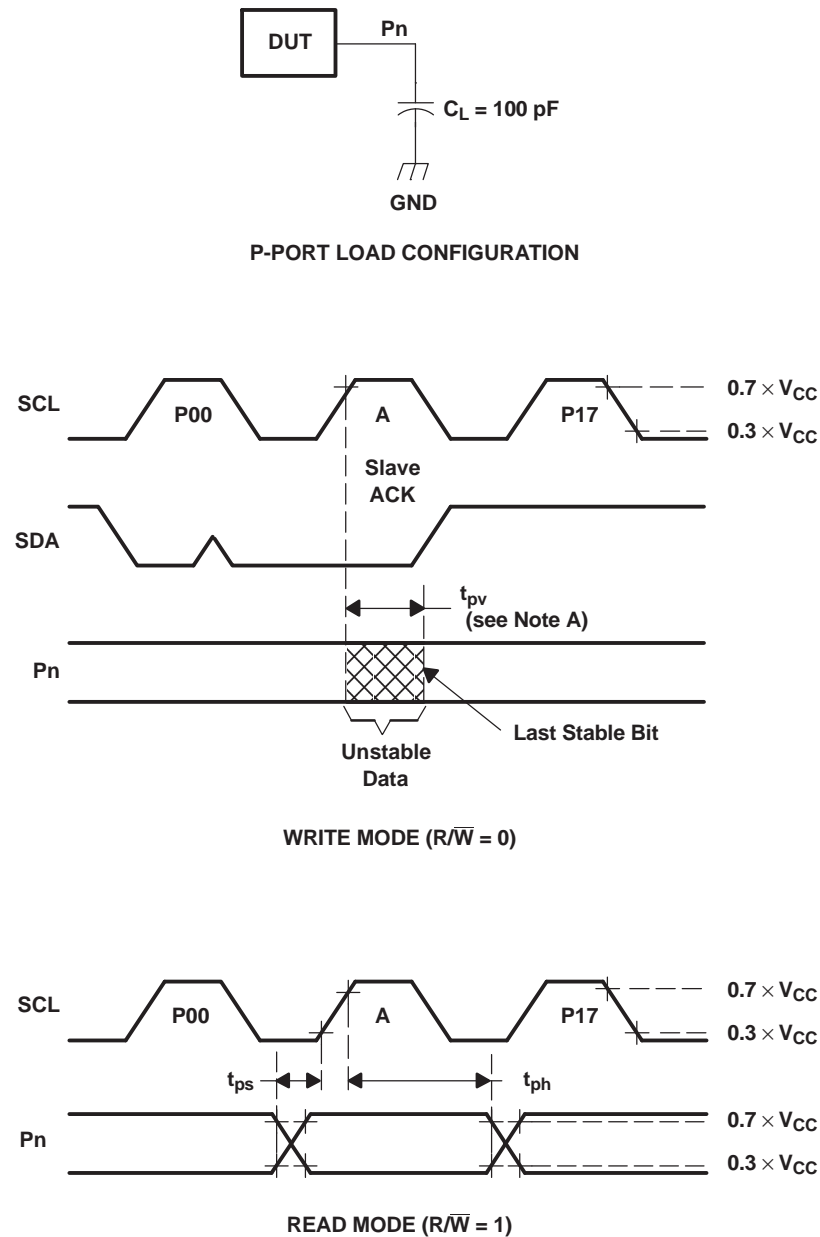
DUT

Pn

$C_L$ = 100 pF

GND

P-PORT LOAD CONFIGURATION

SCL

P00

A

P17

$0.7 \times V_{CC}$

$0.3 \times V_{CC}$

Slave ACK

SDA

$t_{pv}$ (see Note A)

Pn

Last Stable Bit

Unstable Data

WRITE MODE (R/$\overline{W}$ = 0)

SCL

P00

A

P17

$0.7 \times V_{CC}$

$0.3 \times V_{CC}$

$t_{ps}$

$t_{ph}$

Pn

$0.7 \times V_{CC}$

$0.3 \times V_{CC}$

READ MODE (R/$\overline{W}$ = 1)